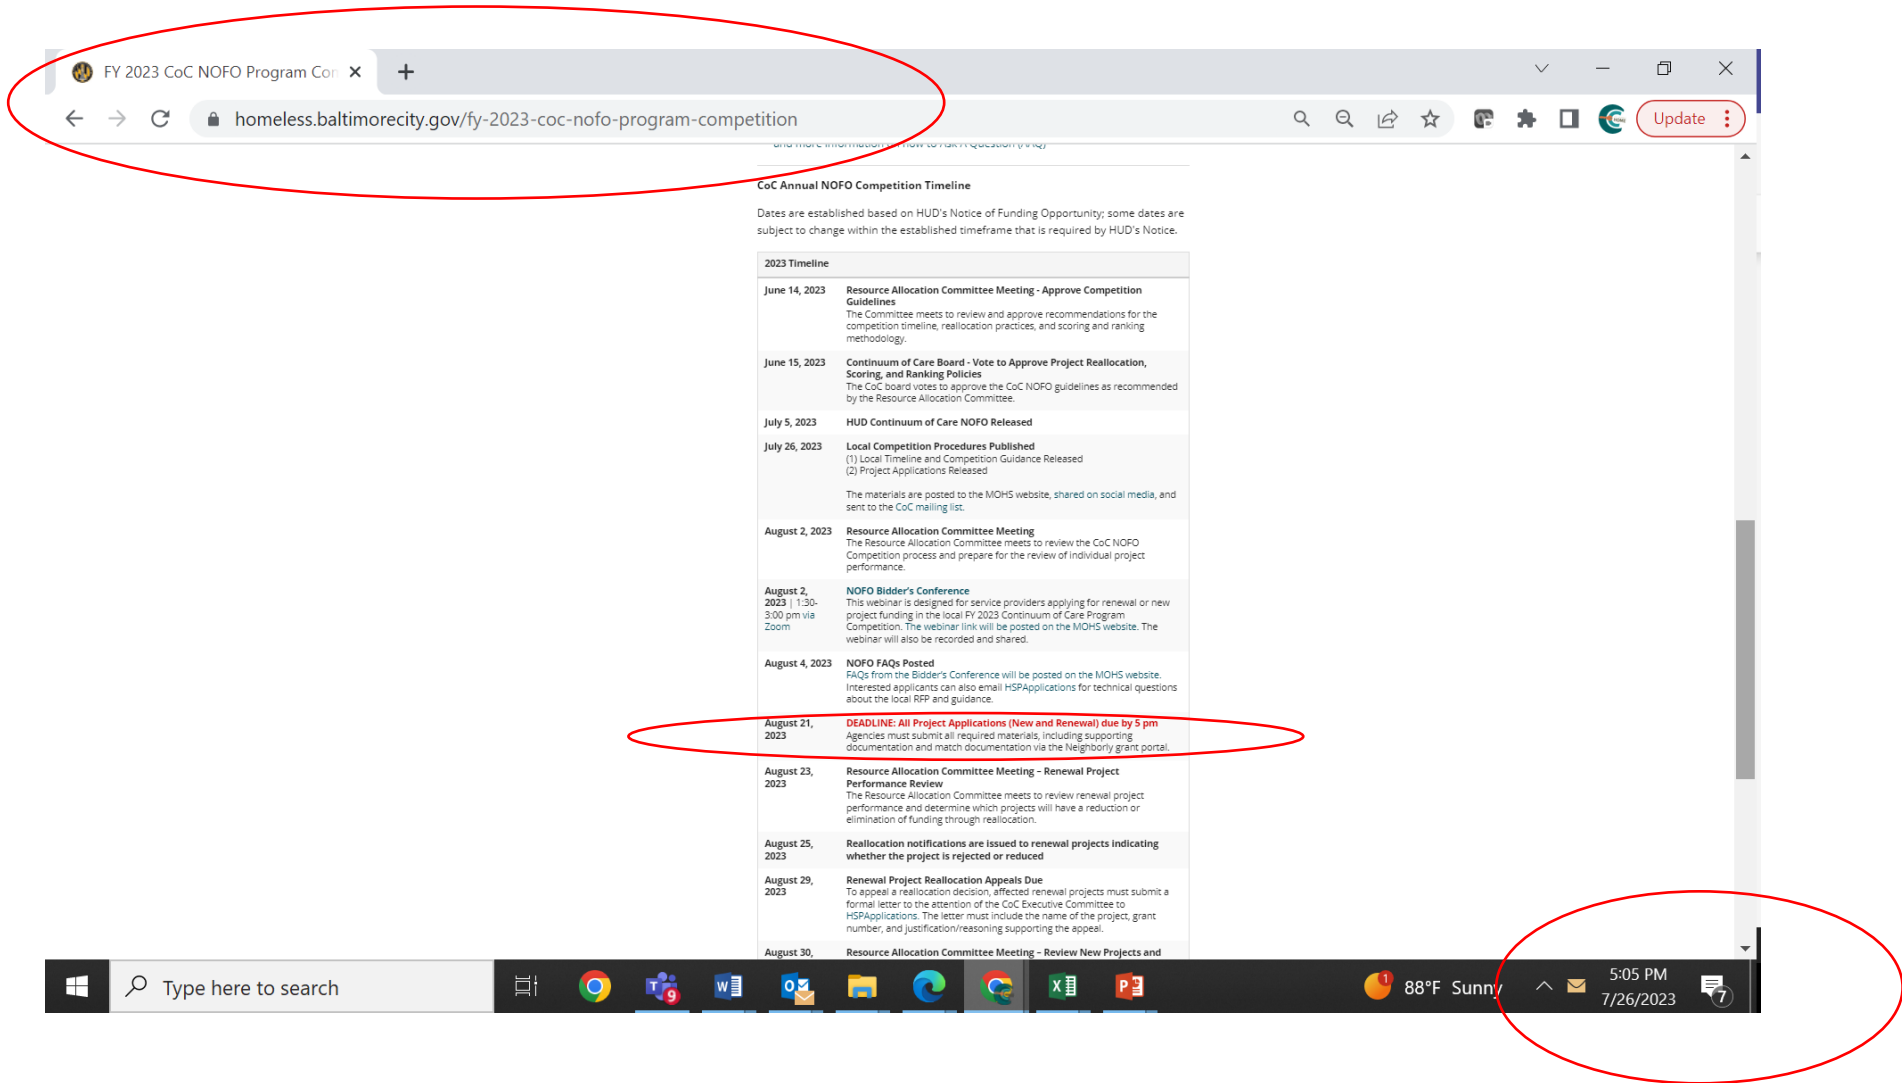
FY 2023 CoC NOFO Program Cor ×

homeless.baltimorecity.gov/fy-2023-coc-nofo-program-competition

Update

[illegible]

CoC Annual NOFO Competition Timeline

Dates are established based on HUD's Notice of Funding Opportunity; some dates are subject to change within the established timeframe that is required by HUD's Notice.

| 2023 Timeline | |
|---|---|
| June 14, 2023 | Resource Allocation Committee Meeting - Approve Competition Guidelines<br>The Committee meets to review and approve recommendations for the competition timeline, reallocation practices, and scoring and ranking methodology. |
| June 15, 2023 | Continuum of Care Board - Vote to Approve Project Reallocation, Scoring, and Ranking Policies<br>The CoC board votes to approve the CoC NOFO guidelines as recommended by the Resource Allocation Committee. |
| July 5, 2023 | HUD Continuum of Care NOFO Released |
| July 26, 2023 | Local Competition Procedures Published<br>(1) Local Timeline and Competition Guidance Released<br>(2) Project Applications Released<br><br>The materials are posted to the MOHS website, shared on social media, and sent to the CoC mailing list. |
| August 2, 2023 | Resource Allocation Committee Meeting<br>The Resource Allocation Committee meets to review the CoC NOFO Competition process and prepare for the review of individual project performance. |
| August 2, 2023 \| 1:30-3:00 pm via Zoom | NOFO Bidder's Conference<br>This webinar is designed for service providers applying for renewal or new project funding in the local FY 2023 Continuum of Care Program Competition. The webinar link will be posted on the MOHS website. The webinar will also be recorded and shared. |
| August 4, 2023 | NOFO FAQs Posted<br>FAQs from the Bidder's Conference will be posted on the MOHS website. Interested applicants can also email HSPApplications for technical questions about the local RFP and guidance. |
| August 21, 2023 | DEADLINE: All Project Applications (New and Renewal) due by 5 pm<br>Agencies must submit all required materials, including supporting documentation and match documentation via the Neighborly grant portal. |
| August 23, 2023 | Resource Allocation Committee Meeting – Renewal Project Performance Review<br>The Resource Allocation Committee meets to review renewal project performance and determine which projects will have a reduction or elimination of funding through reallocation. |
| August 25, 2023 | Reallocation notifications are issued to renewal projects indicating whether the project is rejected or reduced |
| August 29, 2023 | Renewal Project Reallocation Appeals Due<br>To appeal a reallocation decision, affected renewal projects must submit a formal letter to the attention of the CoC Executive Committee to HSPApplications. The letter must include the name of the project, grant number, and justification/reasoning supporting the appeal. |
| August 30, | Resource Allocation Committee Meeting – Review New Projects and |

Type here to search

88°F Sunny

5:05 PM
7/26/2023